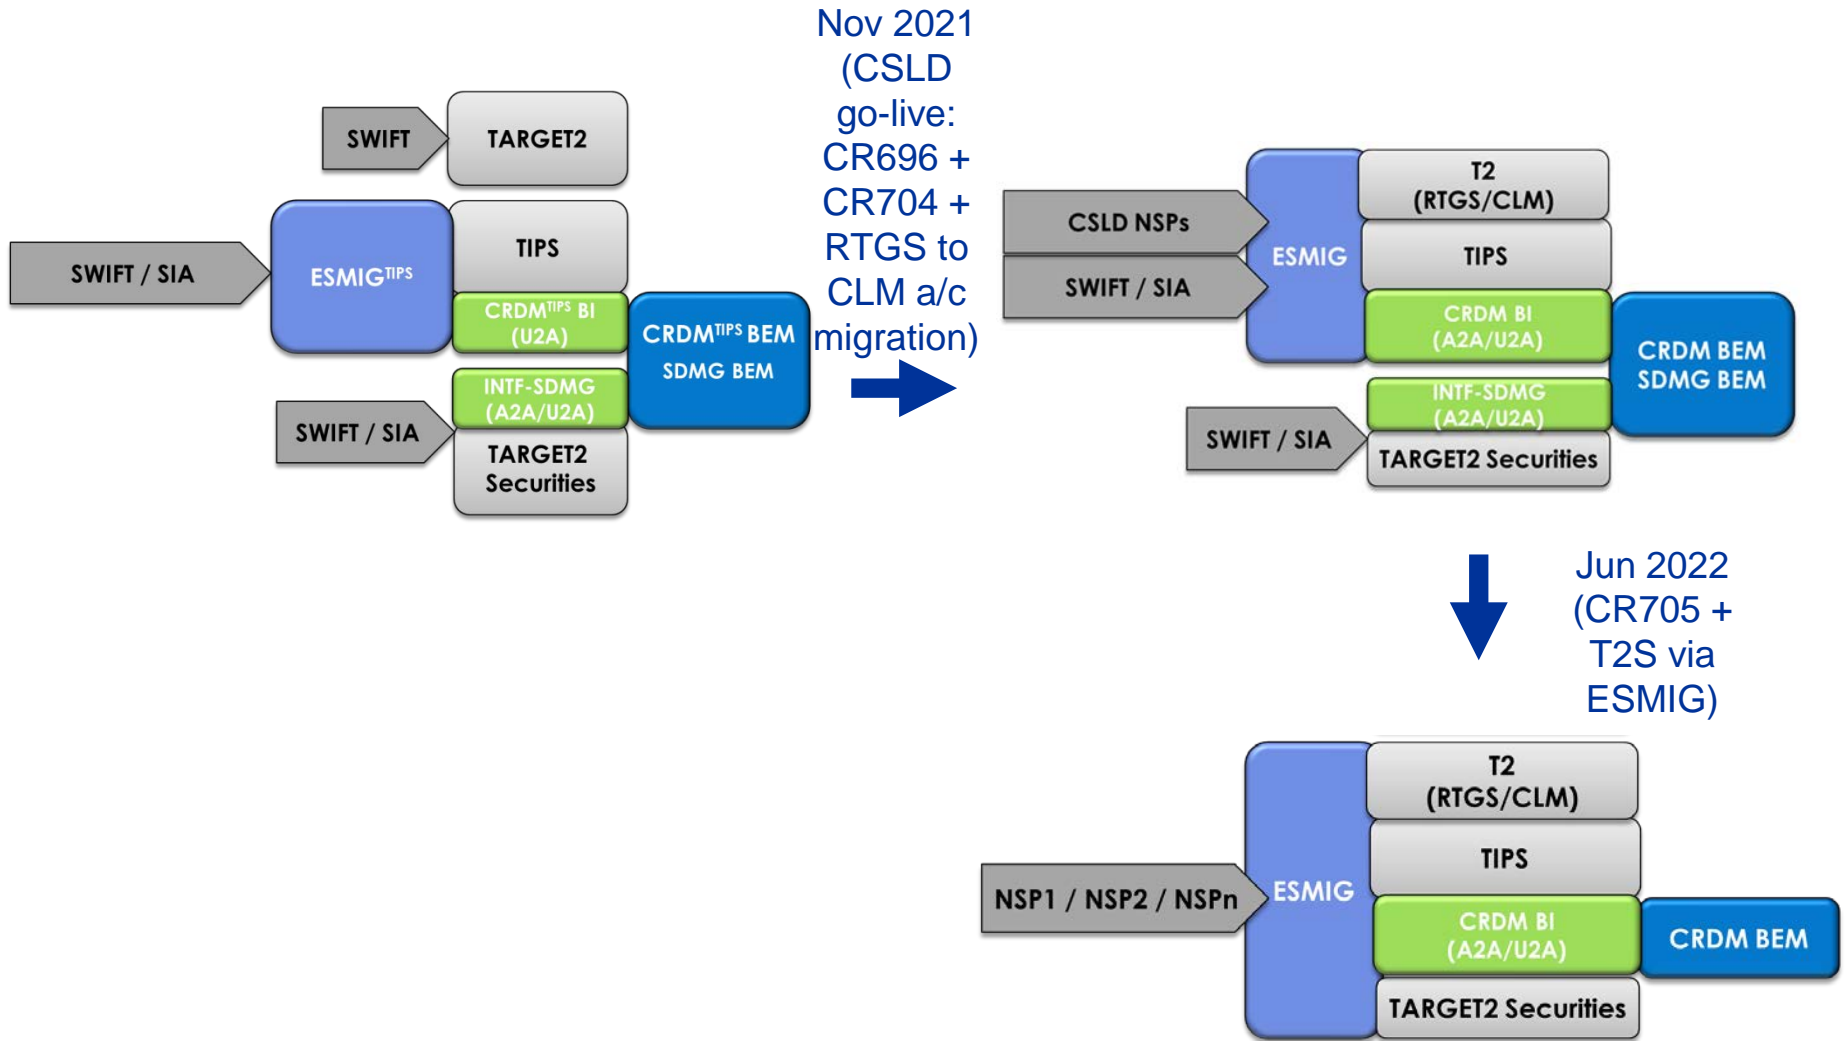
SWIFT

TARGET2

SWIFT / SIA

$ESMIG^{TIPS}$

TIPS

$CRDM^{TIPS}$ BI (U2A)

$CRDM^{TIPS}$ BEM

SDMG BEM

INTF-SDMG (A2A/U2A)

SWIFT / SIA

TARGET2 Securities

Nov 2021 (CSLD go-live: CR696 + CR704 + RTGS to CLM a/c migration)

CSLD NSPs

SWIFT / SIA

ESMIG

T2 (RTGS/CLM)

TIPS

CRDM BI (A2A/U2A)

CRDM BEM SDMG BEM

INTF-SDMG (A2A/U2A)

SWIFT / SIA

TARGET2 Securities

Jun 2022 (CR705 + T2S via ESMIG)

NSP1 / NSP2 / NSPn

ESMIG

T2 (RTGS/CLM)

TIPS

CRDM BI (A2A/U2A)

CRDM BEM

TARGET2 Securities